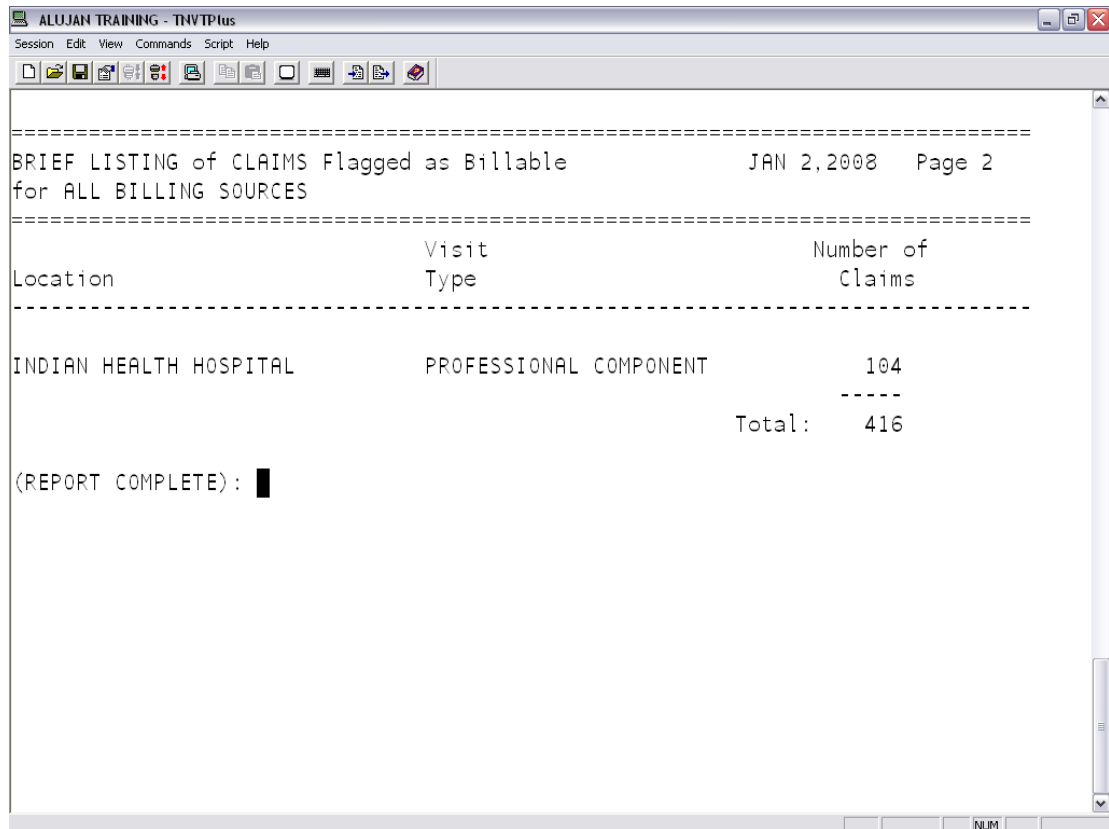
ALUJAN TRAINING - TNVTPlus

Session Edit View Commands Script Help

==============================================================================
BRIEF LISTING of CLAIMS Flagged as Billable JAN 2,2008 Page 2
for ALL BILLING SOURCES
==============================================================================

| Location | Visit Type | Number of Claims |
|---|---|---|
| INDIAN HEALTH HOSPITAL | PROFESSIONAL COMPONENT | 104 |
| | | ----- |
| | Total: | 416 |

(REPORT COMPLETE):

NUM